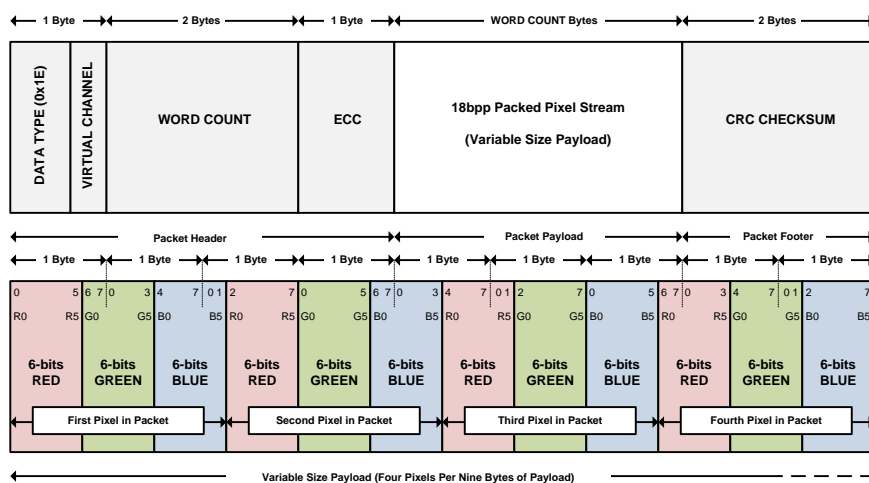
1 Byte | 2 Bytes | 1 Byte | WORD COUNT Bytes | 2 Bytes

| DATA TYPE (0x1E) | VIRTUAL CHANNEL | WORD COUNT | ECC | 18bpp Packed Pixel Stream (Variable Size Payload) | CRC CHECKSUM |
|---|---|---|---|---|---|

Packet Header | Packet Payload | Packet Footer

1 Byte | 1 Byte | 1 Byte | 1 Byte | 1 Byte | 1 Byte | 1 Byte | 1 Byte | 1 Byte

| 0 5 R0 R5 | 6 7 0 3 G0 | 4 7 0 1 G5 B0 | B5 2 7 R0 R5 | G0 0 5 G5 | 6 7 0 3 B0 B5 | 4 7 0 1 R0 R5 | 2 7 G0 G5 | 0 5 B0 B5 | 6 7 0 3 R0 R5 | 4 7 0 1 G0 G5 | 2 B0 B5 |
|---|---|---|---|---|---|---|---|---|---|---|---|
| 6-bits RED | 6-bits GREEN | 6-bits BLUE | 6-bits RED | 6-bits GREEN | 6-bits BLUE | 6-bits RED | 6-bits GREEN | 6-bits BLUE | 6-bits RED | 6-bits GREEN | 6-bits BLUE |

First Pixel in Packet | Second Pixel in Packet | Third Pixel in Packet | Fourth Pixel in Packet

Variable Size Payload (Four Pixels Per Nine Bytes of Payload)